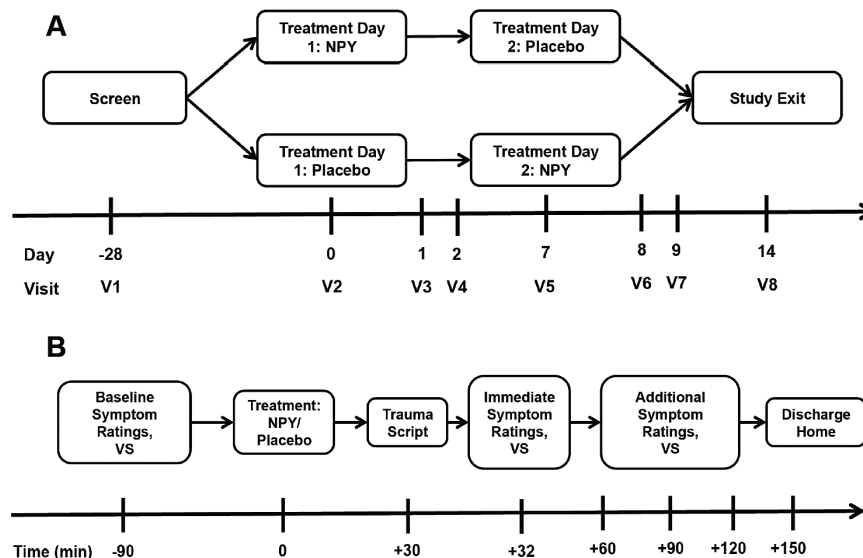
A

Screen

Treatment Day 1: NPY

Treatment Day 2: Placebo

Treatment Day 1: Placebo

Treatment Day 2: NPY

Study Exit

| Day | -28 | 0 | 1 | 2 | 7 | 8 | 9 | 14 |
|---|---|---|---|---|---|---|---|---|
| Visit | V1 | V2 | V3 | V4 | V5 | V6 | V7 | V8 |

B

Baseline Symptom Ratings, VS

Treatment: NPY/ Placebo

Trauma Script

Immediate Symptom Ratings, VS

Additional Symptom Ratings, VS

Discharge Home

Time (min) -90 0 +30 +32 +60 +90 +120 +150